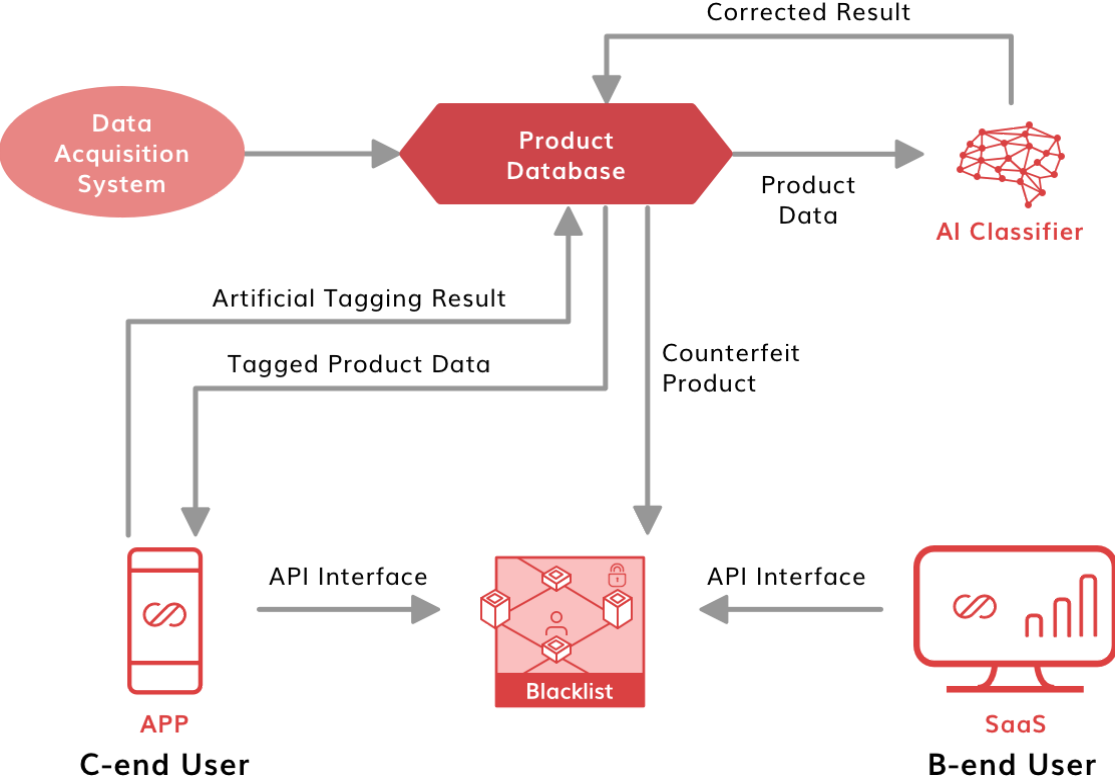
Corrected Result

Data Acquisition System

Product Database

Product Data

AI Classifier

Artificial Tagging Result

Tagged Product Data

Counterfeit Product

API Interface

API Interface

Blacklist

APP

C-end User

SaaS

B-end User